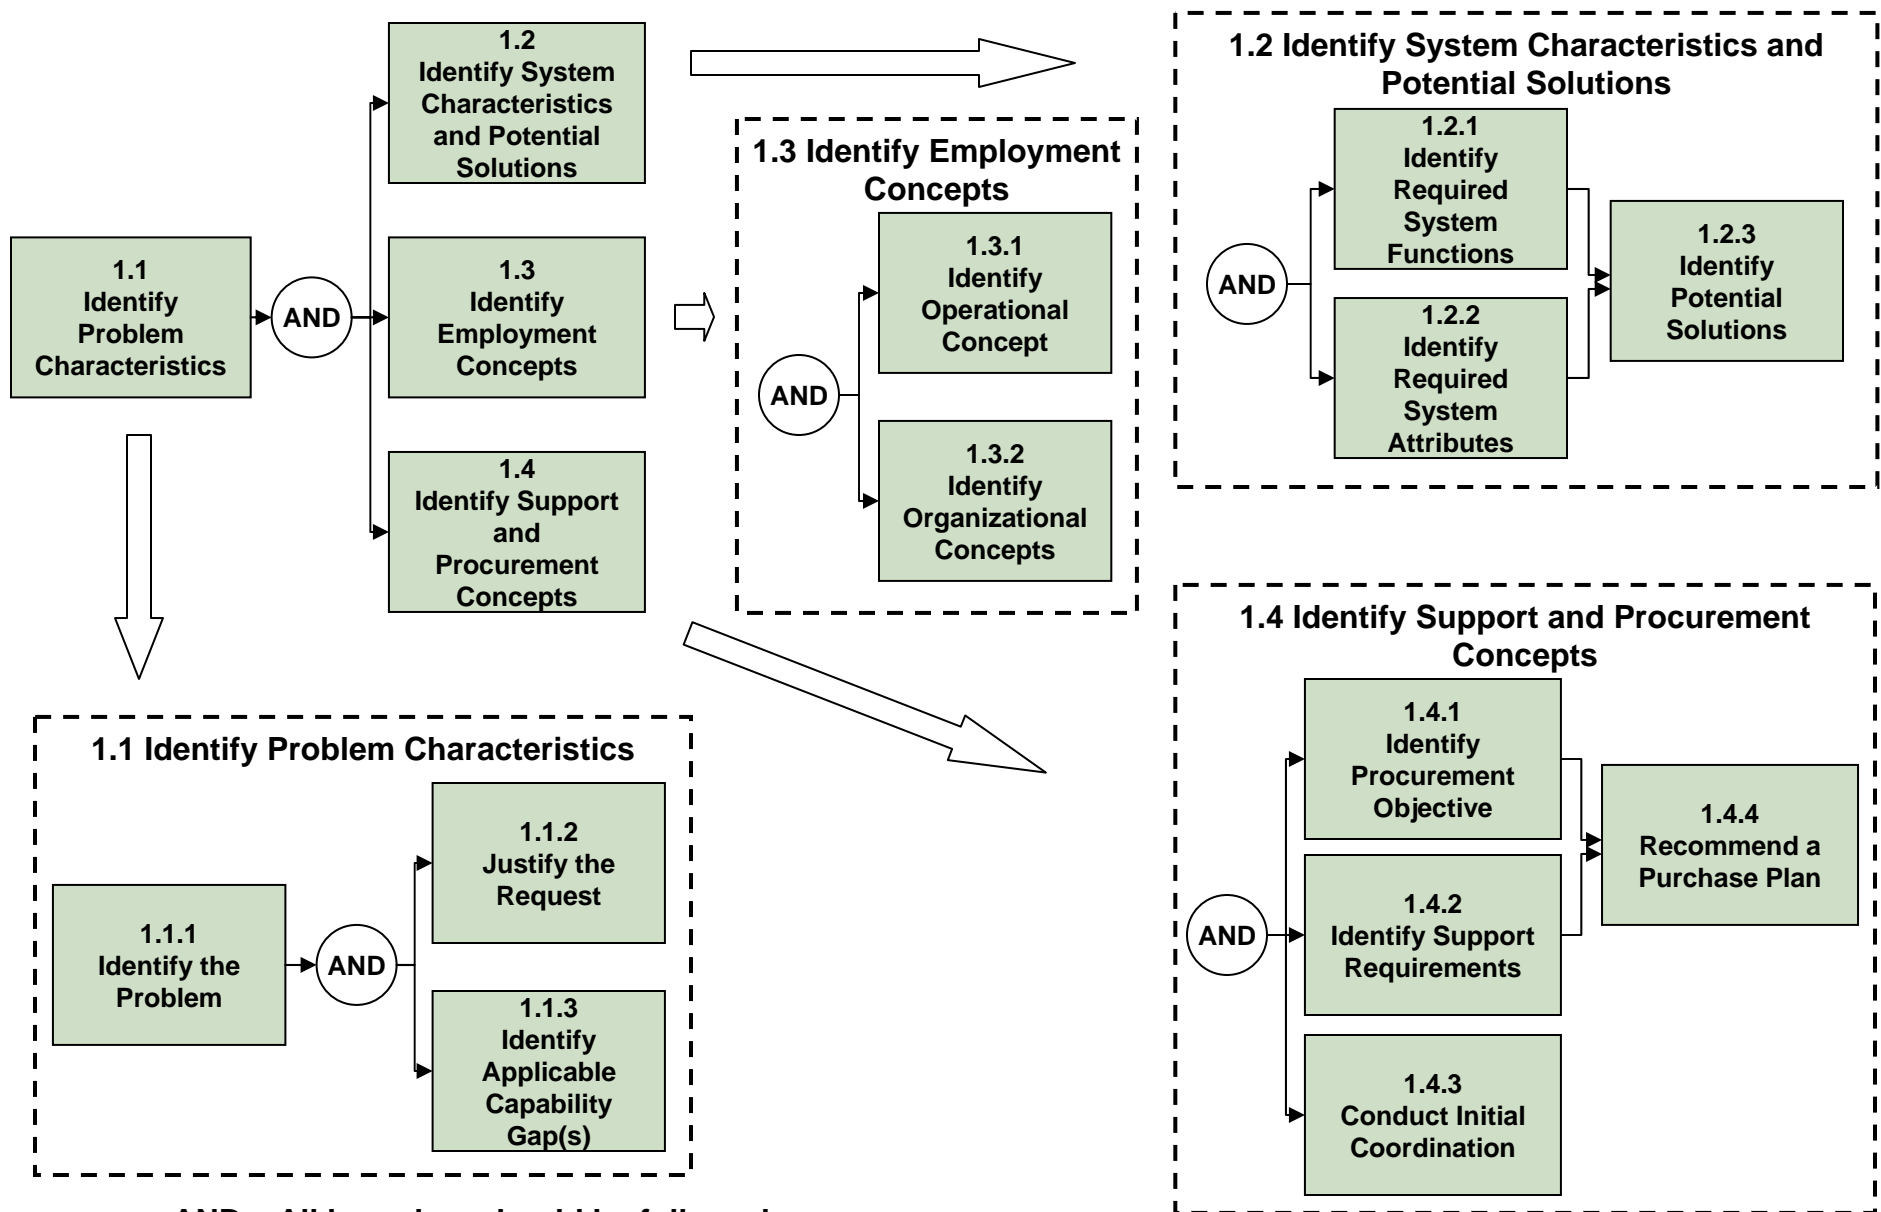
1.1
Identify Problem Characteristics

AND

1.2
Identify System Characteristics and Potential Solutions

1.3
Identify Employment Concepts

1.4
Identify Support and Procurement Concepts

1.3 Identify Employment Concepts

AND

1.3.1
Identify Operational Concept

1.3.2
Identify Organizational Concepts

1.2 Identify System Characteristics and Potential Solutions

AND

1.2.1
Identify Required System Functions

1.2.2
Identify Required System Attributes

1.2.3
Identify Potential Solutions

1.1 Identify Problem Characteristics

1.1.1
Identify the Problem

AND

1.1.2
Justify the Request

1.1.3
Identify Applicable Capability Gap(s)

1.4 Identify Support and Procurement Concepts

AND

1.4.1
Identify Procurement Objective

1.4.2
Identify Support Requirements

1.4.3
Conduct Initial Coordination

1.4.4
Recommend a Purchase Plan

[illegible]